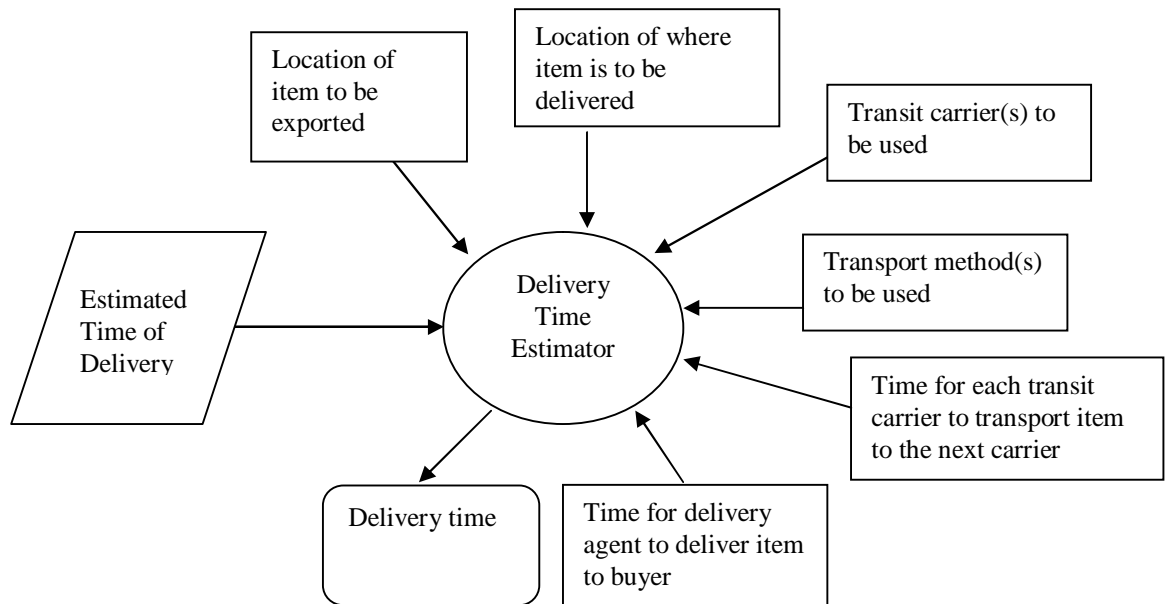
Location of item to be exported

Location of where item is to be delivered

Transit carrier(s) to be used

Estimated Time of Delivery

Delivery Time Estimator

Transport method(s) to be used

Time for each transit carrier to transport item to the next carrier

Delivery time

Time for delivery agent to deliver item to buyer